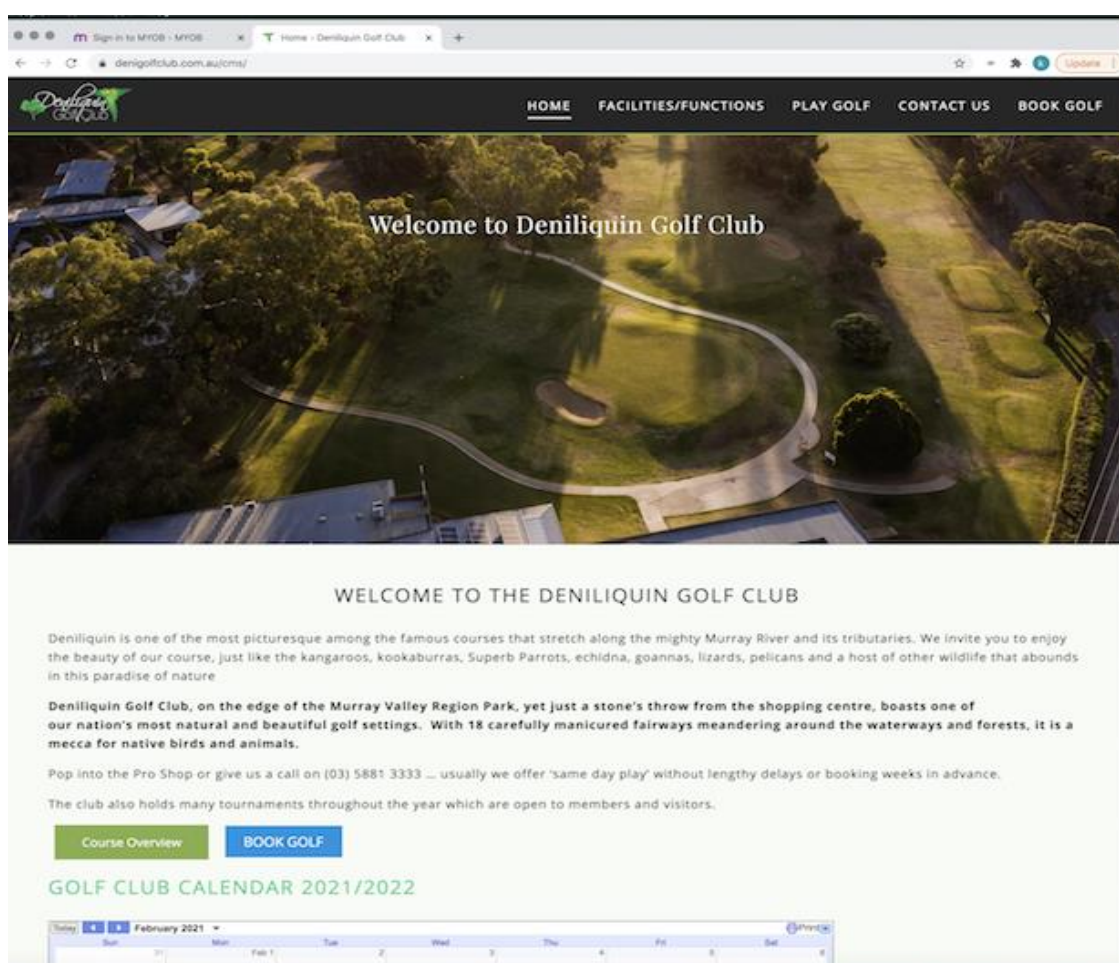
Sign in to MYOB - MYOB
Home - Deniliquin Golf Club
denigolfclub.com.au/cms/
Update

Deniliquin Golf Club

HOME
FACILITIES/FUNCTIONS
PLAY GOLF
CONTACT US
BOOK GOLF

Welcome to Deniliquin Golf Club

WELCOME TO THE DENILIQUIN GOLF CLUB

Deniliquin is one of the most picturesque among the famous courses that stretch along the mighty Murray River and its tributaries. We invite you to enjoy the beauty of our course, just like the kangaroos, kookaburras, Superb Parrots, echidna, goannas, lizards, pelicans and a host of other wildlife that abounds in this paradise of nature

Deniliquin Golf Club, on the edge of the Murray Valley Region Park, yet just a stone's throw from the shopping centre, boasts one of our nation's most natural and beautiful golf settings. With 18 carefully manicured fairways meandering around the waterways and forests, it is a mecca for native birds and animals.

Pop into the Pro Shop or give us a call on (03) 5881 3333 ... usually we offer 'same day play' without lengthy delays or booking weeks in advance.

The club also holds many tournaments throughout the year which are open to members and visitors.

Course Overview
BOOK GOLF

GOLF CLUB CALENDAR 2021/2022

Today
February 2021
Print
Sun Mon Tue Wed Thu Fri Sat
31 Feb 1 2 3 4 5 6